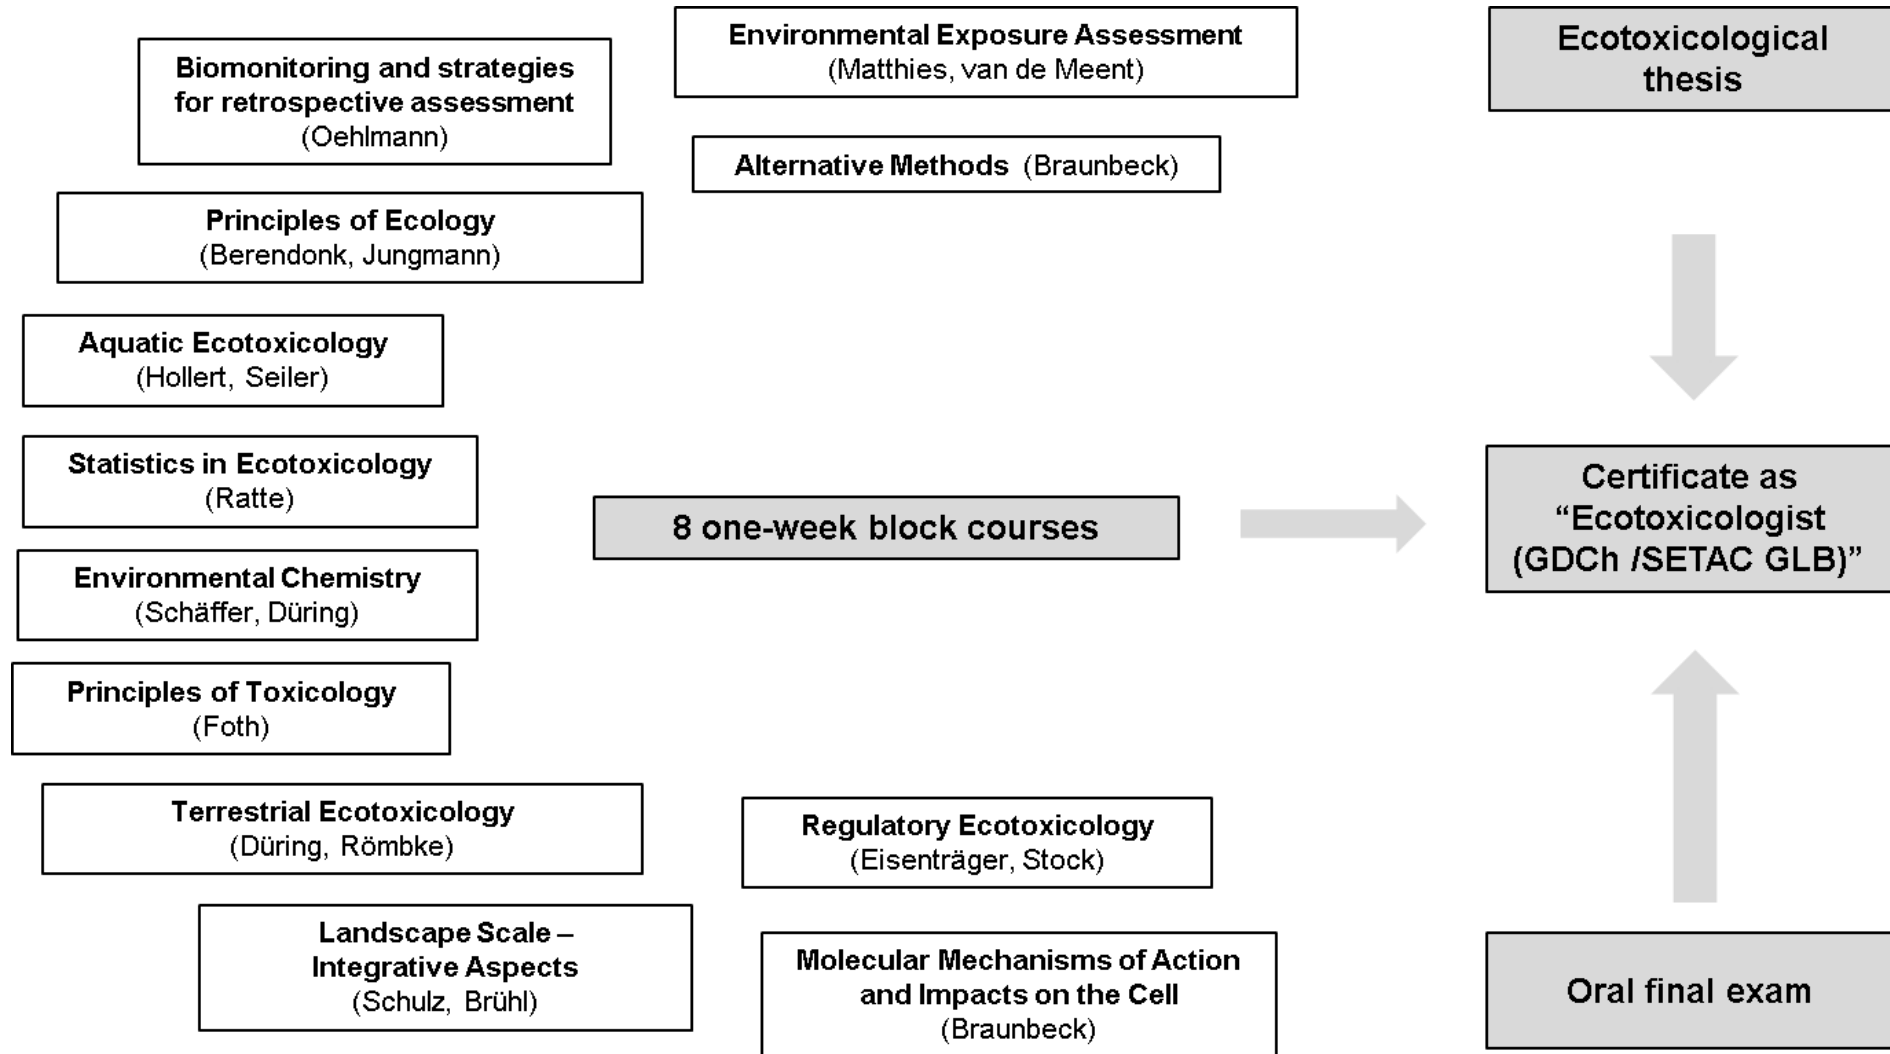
Environmental Exposure Assessment
(Matthies, van de Meent)

Biomonitoring and strategies for retrospective assessment
(Oehlmann)

Alternative Methods (Braunbeck)

Ecotoxicological thesis

Principles of Ecology
(Berendonk, Jungmann)

Aquatic Ecotoxicology
(Hollert, Seiler)

Statistics in Ecotoxicology
(Ratte)

8 one-week block courses

Certificate as "Ecotoxicologist (GDCh /SETAC GLB)"

Environmental Chemistry
(Schäffer, Düring)

Principles of Toxicology
(Foth)

Terrestrial Ecotoxicology
(Düring, Römbke)

Regulatory Ecotoxicology
(Eisenträger, Stock)

Landscape Scale – Integrative Aspects
(Schulz, Brühl)

Molecular Mechanisms of Action and Impacts on the Cell
(Braunbeck)

Oral final exam